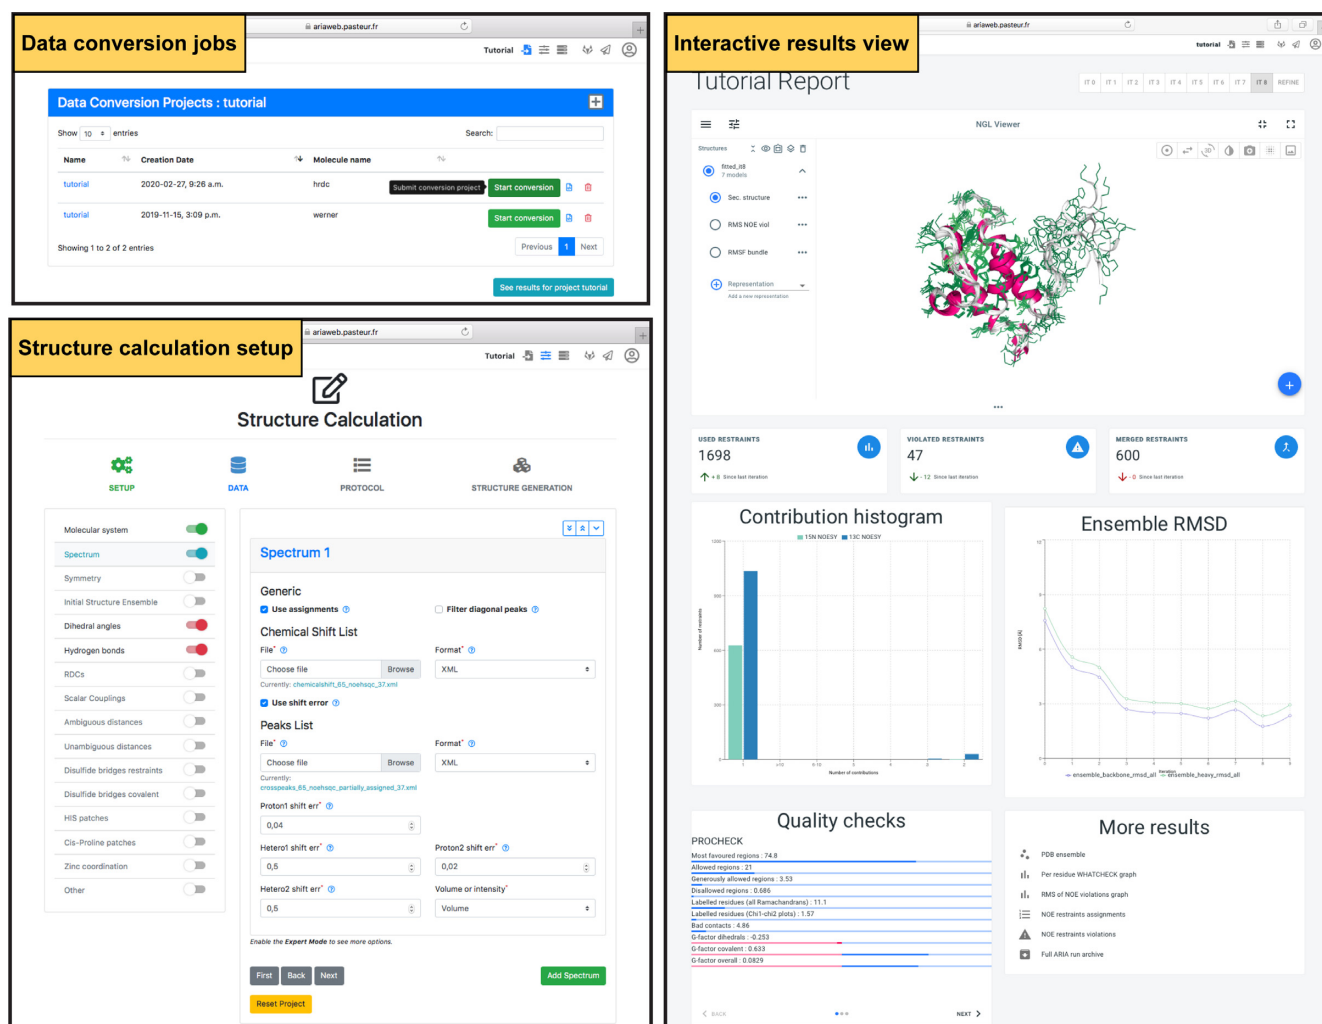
Data conversion jobs

ariaweb.pasteur.fr

Tutorial

Data Conversion Projects : tutorial

Show 10 entries

Search:

| Name | Creation Date | Molecule name | |
|---|---|---|---|
| tutorial | 2020-02-27, 9:26 a.m. | hrdc | Submit conversion project Start conversion |
| tutorial | 2019-11-15, 3:09 p.m. | werner | Start conversion |

Showing 1 to 2 of 2 entries

Previous 1 Next

See results for project tutorial

Structure calculation setup

ariaweb.pasteur.fr

Tutorial

Structure Calculation

SETUP DATA PROTOCOL STRUCTURE GENERATION

Molecular system
Spectrum
Symmetry
Initial Structure Ensemble
Dihedral angles
Hydrogen bonds
RDCs
Scalar Couplings
Ambiguous distances
Unambiguous distances
Disulfide bridges restraints
Disulfide bridges covalent
HIS patches
Cis-Proline patches
Zinc coordination
Other

Spectrum 1

Generic

Use assignments

Filter diagonal peaks

Chemical Shift List

File*

Format*

Choose file Browse

XML

Currently: chemicalshift_65_noehsqc_37.xml

Use shift error

Peaks List

File*

Format*

Choose file Browse

XML

Currently: crosspeaks_65_noehsqc_partially_assigned_37.xml

Proton1 shift err*

0,04

Hetero1 shift err*

Proton2 shift err*

0,5

0,02

Hetero2 shift err*

Volume or intensity*

0,5

Volume

Enable the Expert Mode to see more options.

First Back Next

Add Spectrum

Reset Project

Interactive results view

ariaweb.pasteur.fr

Tutorial

Tutorial Report

IT 0 IT 1 IT 2 IT 3 IT 4 IT 5 IT 6 IT 7 IT 8 REFINE

NGL Viewer

Structures

fitted_it8
7 models

Sec. structure

RMS NOE viol

RMSF bundle

Representation
Add a new representation

USED RESTRAINTS
1698
+ 6 Since last iteration

VIOLATED RESTRAINTS
47
- 12 Since last iteration

MERGED RESTRAINTS
600
- 0 Since last iteration

Contribution histogram

15N NOESY 13C NOESY

Number of restraints

Number of contributions

Ensemble RMSD

RMSD (Å)

Iteration

ensemble_backbone_rmsd_all ensemble_heavy_rmsd_all

Quality checks

PROCHECK

Most favoured regions : 74.8
Allowed regions : 21
Generously allowed regions : 3.53
Disallowed regions : 0.686
Labelled residues (all Ramachandrans) : 11.1
Labelled residues (Chi1-chi2 plots) : 1.57
Bad contacts : 4.86
G-factor dihedrals : -0.253
G-factor covalent : 0.633
G-factor overall : 0.0829

BACK NEXT

More results

PDB ensemble
Per residue WHATCHECK graph
RMS of NOE violations graph
NOE restraints assignments
NOE restraints violations
Full ARIA run archive